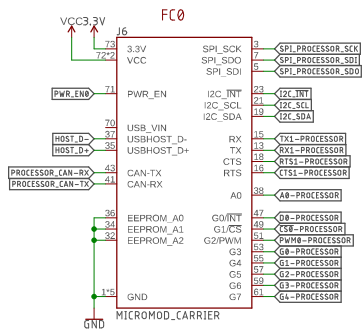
FC0

VCC 3.3V

J6

| 73 | 3.3V | SPI_SCK | 3 | SPI_PROCESSOR_SCK |
|---|---|---|---|---|
| 72*2 | VCC | SPI_SDO | 1 | SPI_PROCESSOR_SDI |
| | | SPI_SDI | 5 | SPI_PROCESSOR_SDO |
| PWR_EN0 71 | PWR_EN | I2C_INT | 23 | I2C_INT |
| | | I2C_SCL | 12 | I2C_SCL |
| | | I2C_SDA | 10 | I2C_SDA |
| 70 | USB_VIN | | | |
| HOST_D- 37 | USBHOST_D- | RX | 15 | TX1-PROCESSOR |
| HOST_D+ 35 | USBHOST_D+ | TX | 13 | RX1-PROCESSOR |
| | | CTS | 18 | RTS1-PROCESSOR |
| PROCESSOR_CAN-RX 43 | CAN-TX | RTS | 16 | CTS1-PROCESSOR |
| PROCESSOR_CAN-TX 41 | CAN-RX | | | |
| | | A0 | 38 | A0-PROCESSOR |
| 36 | EEPROM_A0 | G0/$\overline{INT}$ | 47 | D0-PROCESSOR |
| 34 | EEPROM_A1 | G1/$\overline{CS}$ | 49 | CS0-PROCESSOR |
| 32 | EEPROM_A2 | G2/PWM | 51 | PWM0-PROCESSOR |
| | | G3 | 53 | G0-PROCESSOR |
| | | G4 | 55 | G1-PROCESSOR |
| | | G5 | 57 | G2-PROCESSOR |
| | | G6 | 59 | G3-PROCESSOR |
| 1*5 | GND | G7 | 61 | G4-PROCESSOR |

MICROMOD_CARRIER

GND